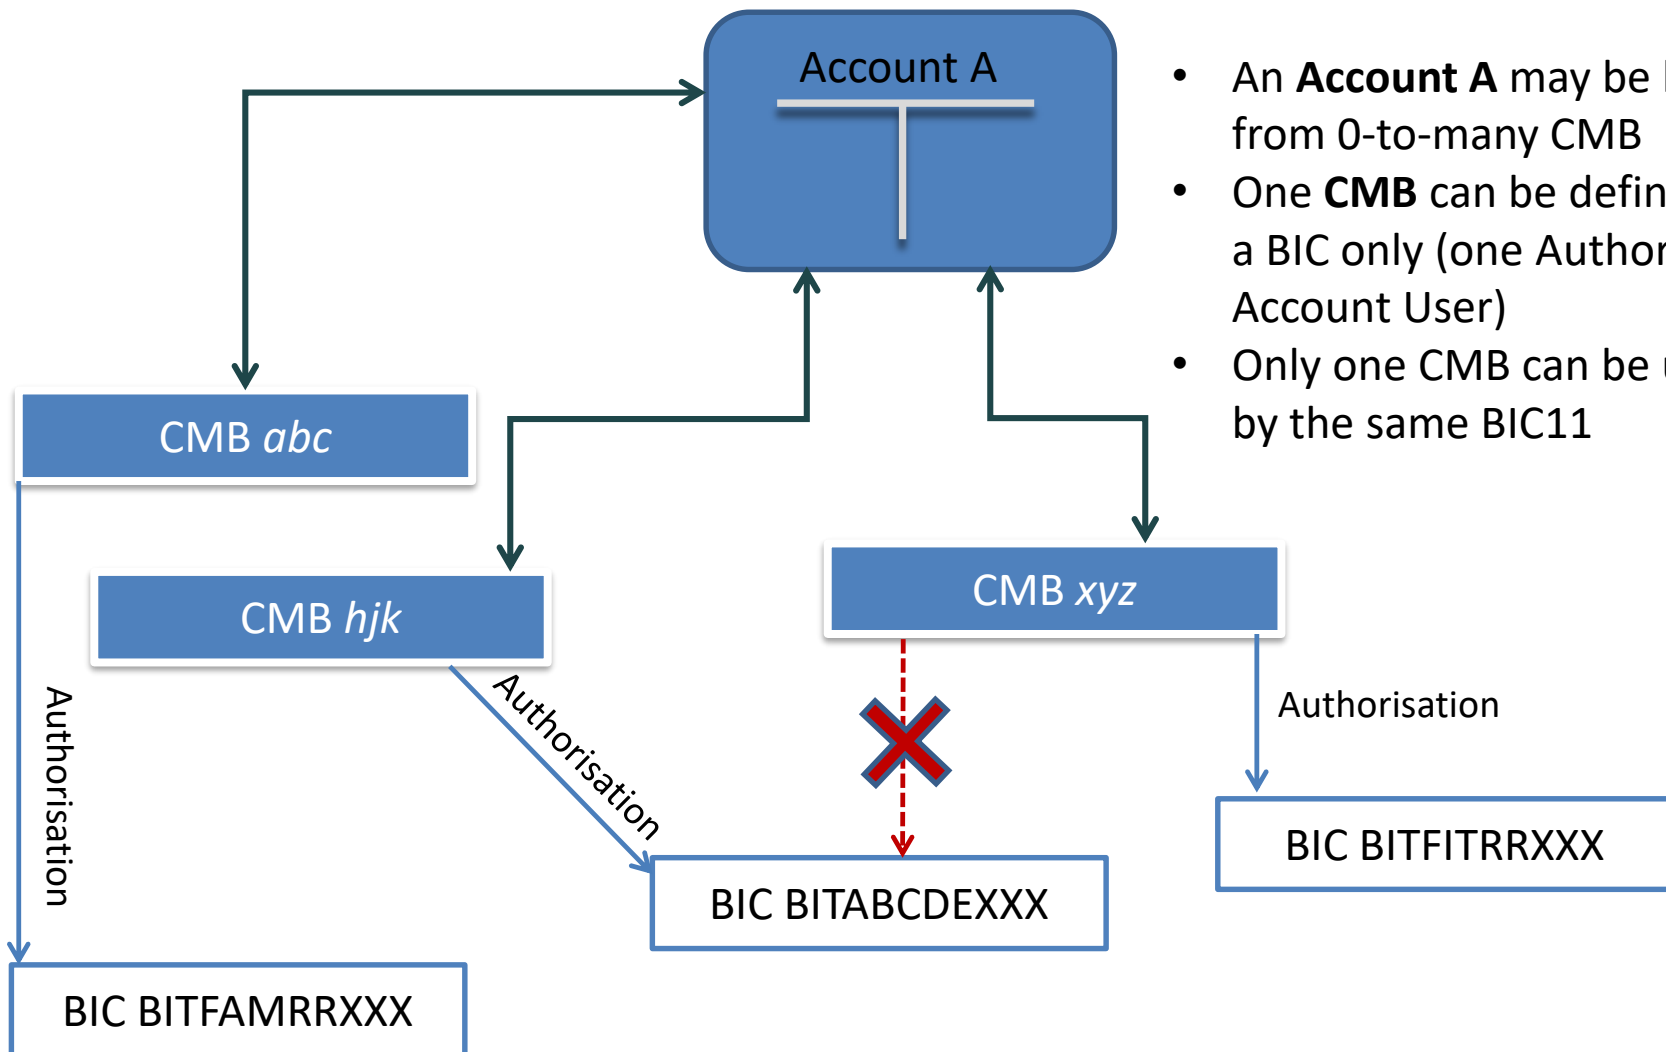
Account A

- An **Account A** may be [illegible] from 0-to-many CMB
- One **CMB** can be defin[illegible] a BIC only (one Author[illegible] Account User)
- Only one CMB can be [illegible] by the same BIC11

CMB *abc*

CMB *hjk*

CMB *xyz*

Authorisation

Authorisation

Authorisation

BIC BITABCDEXXX

BIC BITFITRRXXX

BIC BITFAMRRXXX